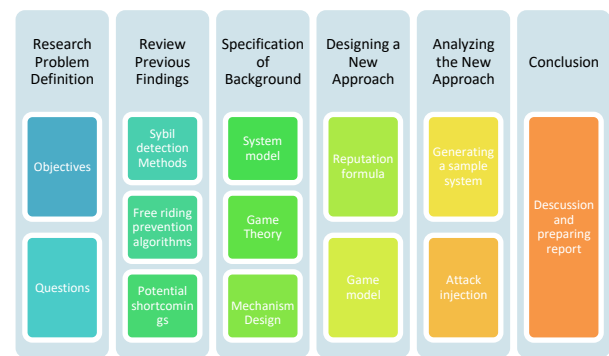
Research Problem Definition

Objectives

Questions

Review Previous Findings

Sybil detection Methods

Free riding prevention algorithms

Potential shortcomings

Specification of Background

System model

Game Theory

Mechanism Design

Designing a New Approach

Reputation formula

Game model

Analyzing the New Approach

Generating a sample system

Attack injection

Conclusion

Descussion and preparing report